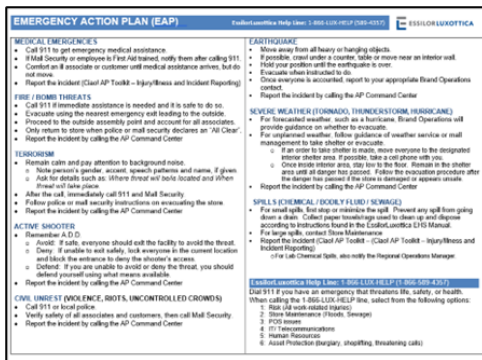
EMERGENCY ACTION PLAN (EAP)

EssilorLuxottica Help Line: 1-866-LUX-HELP (589-4357)

ESSILORLUXOTTICA

MEDICAL EMERGENCIES
- Call 911 to get emergency medical assistance.
- If Mall Security or employee is First Aid trained, notify them after calling 911.
- Comfort an ill associate or customer until medical assistance arrives, but do not move.
- Report the incident (Ciaol AP Toolkit – Injury/Illness and Incident Reporting)

FIRE / BOMB THREATS
- Call 911 if immediate assistance is needed and it is safe to do so.
- Evacuate using the nearest emergency exit leading to the outside.
- Proceed to the outside assembly point and account for all associates.
- Only return to store when police or mall security declares an "All Clear".
- Report the incident by calling the AP Command Center

TERRORISM
- Remain calm and pay attention to background noise.
  - Note person's gender, accent, speech patterns and name, if given
  - Ask for details such as: Where threat will be/is located and When threat will take place.
- After the call, immediately call 911 and Mall Security.
- Follow police or mall security instructions on evacuating the store.
- Report the incident by calling the AP Command Center

ACTIVE SHOOTER
- Remember A.D.D.
  - Avoid: If safe, everyone should exit the facility to avoid the threat.
  - Deny: If unable to exit safely, lock everyone in the current location and block the entrance to deny the shooter's access.
  - Defend: If you are unable to avoid or deny the threat, you should defend yourself using what means available.
- Report the incident by calling the AP Command Center

CIVIL UNREST (VIOLENCE, RIOTS, UNCONTROLLED CROWDS)
- Call 911 or if known
- Verify safety of all associates and customers, then call Mall Security.
- Report the incident by calling the AP Command Center

EARTHQUAKE
- Move away from all heavy or hanging objects.
- If possible, crawl under a counter, table or move near an interior wall.
- Hold your position until the earthquake is over.
- Evacuate when instructed to do.
- Once everyone is accounted, report to your appropriate Brand Operations contact.
- Report the incident by calling the AP Command Center

SEVERE WEATHER (TORNADO, THUNDERSTORM, HURRICANE)
- For forecasted weather, such as a hurricane, Brand Operations will provide guidance on whether to evacuate.
- For unplanned weather, follow guidance of weather service or mall management to take shelter or evacuate.
  - If an order to take shelter is made, move everyone to the designated interior shelter area. If possible, take a cell phone with you.
  - Once inside interior area, stay low to the floor. Remain in the shelter area until all danger has passed. Follow the evacuation procedure after the danger has passed if the store is damaged or appears unsafe.
- Report the incident by calling the AP Command Center

SPILLS (CHEMICAL / BODILY FLUID / SEWAGE)
- For small spills, first stop or minimize the spill. Prevent any spill from going down a drain. Collect paper towels/rags used to clean up and dispose according to instructions found in the EssilorLuxottica EHS Manual.
- For large spills, contact Store Maintenance
- Report the incident (Ciaol AP Toolkit – (Ciaol AP Toolkit – Injury/Illness and Incident Reporting)
  - For Lab Chemical Spills, also notify the Regional Operations Manager.

EssilorLuxottica Help Line: 1-866-LUX-HELP (1-866-589-4357)
Dial 911 if you have an emergency that threatens life, safety, or health.
When calling the 1-866-LUX-HELP line, select from the following options:
1. Risk (All work-related injuries)
2. Store Maintenance (Floods, Sewage)
3. POS Issues
4. IT / Telecommunications
5. Human Resources
6. Asset Protection (Burglary, shoplifting, threatening calls)